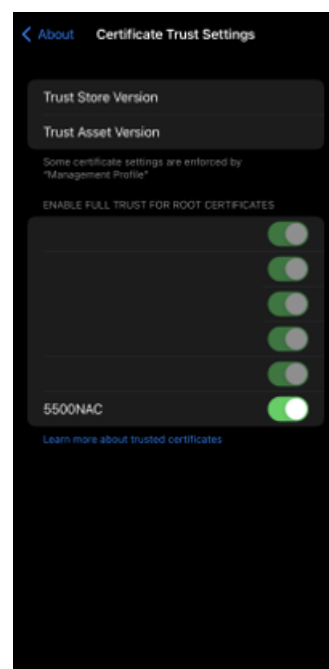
About Certificate Trust Settings

Trust Store Version

Trust Asset Version

Some certificate settings are enforced by "Management Profile"

ENABLE FULL TRUST FOR ROOT CERTIFICATES

5500NAC

Learn more about trusted certificates